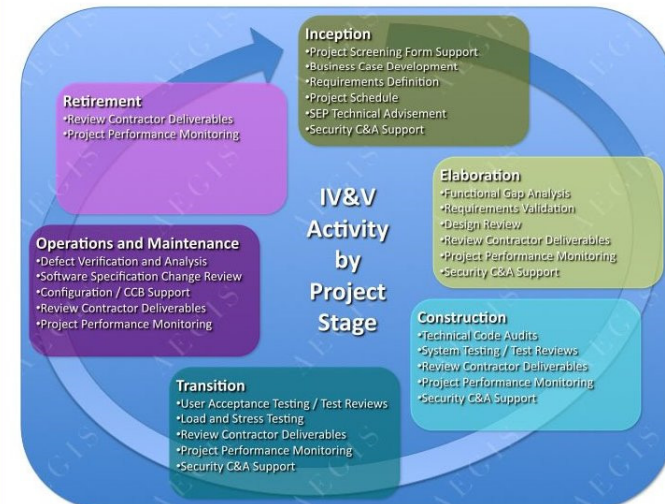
Inception
•Project Screening Form Support
•Business Case Development
•Requirements Definition
•Project Schedule
•SEP Technical Advisement
•Security C&A Support

Retirement
•Review Contractor Deliverables
•Project Performance Monitoring

IV&V Activity by Project Stage

Elaboration
•Functional Gap Analysis
•Requirements Validation
•Design Review
•Review Contractor Deliverables
•Project Performance Monitoring
•Security C&A Support

Operations and Maintenance
•Defect Verification and Analysis
•Software Specification Change Review
•Configuration / CCB Support
•Review Contractor Deliverables
•Project Performance Monitoring

Construction
•Technical Code Audits
•System Testing / Test Reviews
•Review Contractor Deliverables
•Project Performance Monitoring
•Security C&A Support

Transition
•User Acceptance Testing / Test Reviews
•Load and Stress Testing
•Review Contractor Deliverables
•Project Performance Monitoring
•Security C&A Support